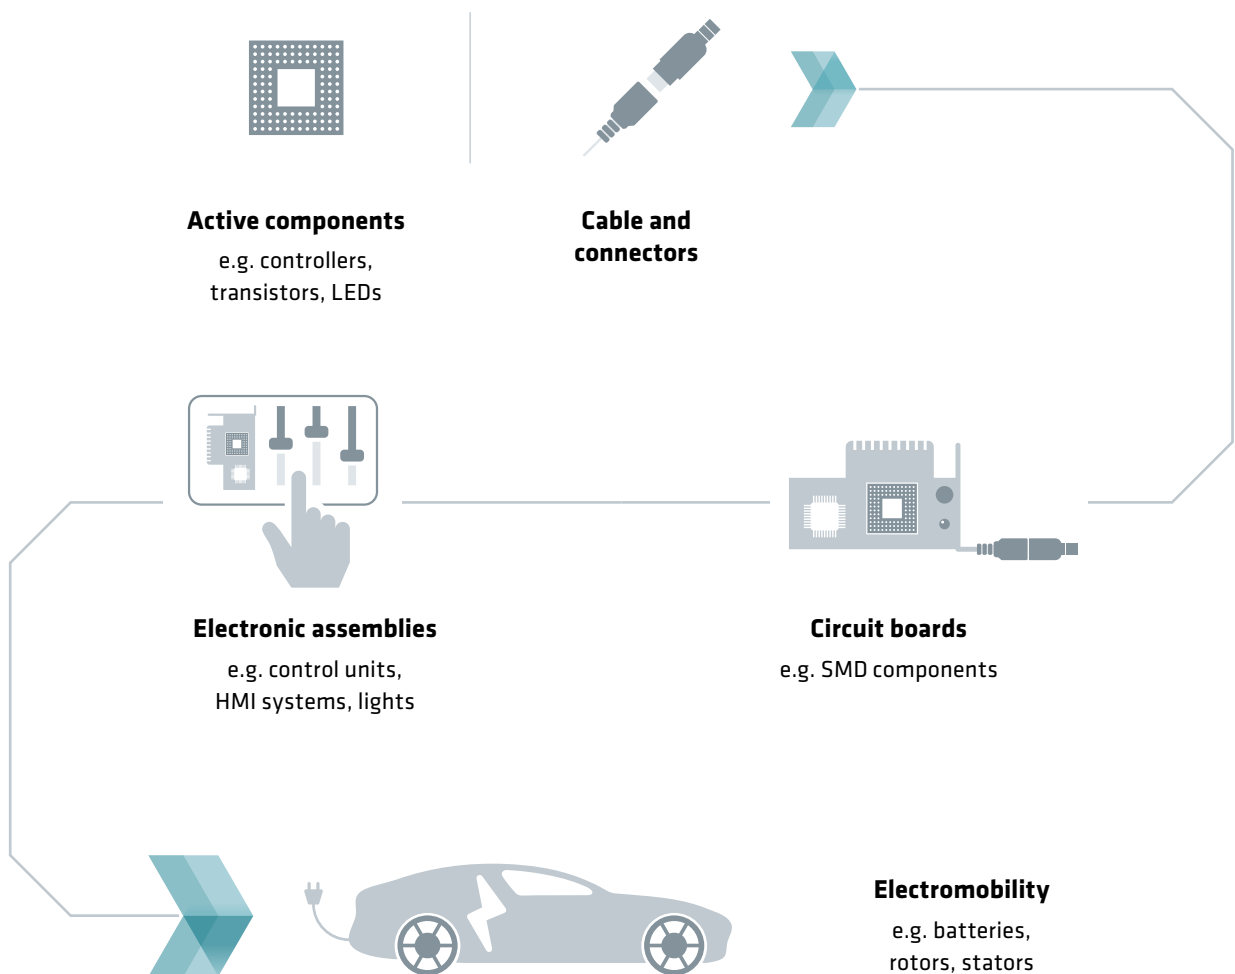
Active components
e.g. controllers, transistors, LEDs

Cable and connectors

Electronic assemblies
e.g. control units, HMI systems, lights

Circuit boards
e.g. SMD components

Electromobility
e.g. batteries, rotors, stators